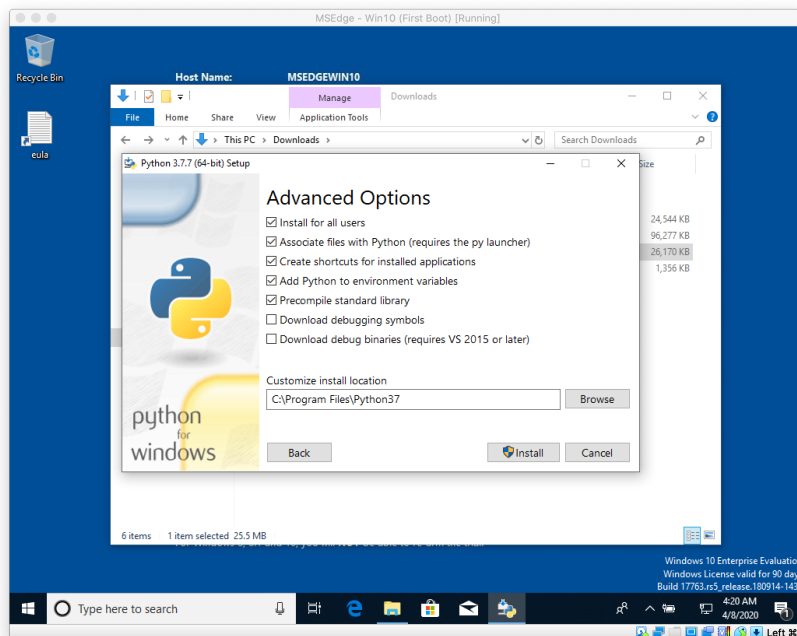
MSEdge - Win10 (First Boot) [Running]

Recycle Bin

eula

Host Name: MSEDGEWIN10

Manage

Downloads

File Home Share View Application Tools

This PC > Downloads >

Search Downloads

Size

24,544 KB
96,277 KB
26,170 KB
1,356 KB

Python 3.7.7 (64-bit) Setup

Advanced Options

Install for all users

Associate files with Python (requires the py launcher)

Create shortcuts for installed applications

Add Python to environment variables

Precompile standard library

Download debugging symbols

Download debug binaries (requires VS 2015 or later)

Customize install location

C:\Program Files\Python37

Browse

python for windows

Back

Install

Cancel

6 items 1 item selected 25.5 MB

Windows 10 Enterprise Evaluati
Windows License valid for 90 day
Build 17763.rs5_release.180914-143

Type here to search

4:20 AM
4/8/2020

Left ⌘